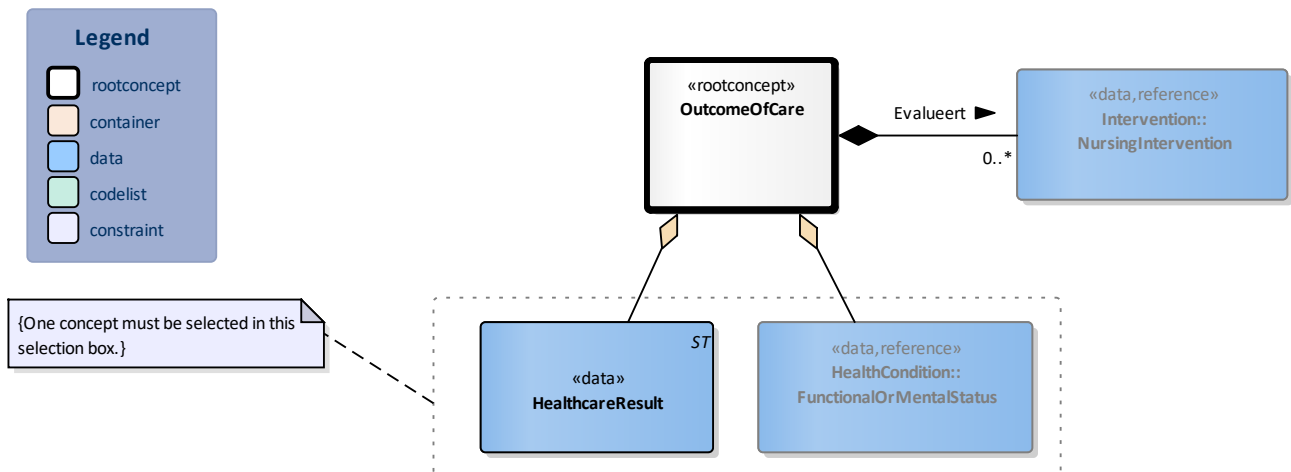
Legend
rootconcept
container
data
codelist
constraint

«rootconcept»
OutcomeOfCare

Evalueert

0..*

«data,reference»
Intervention::
NursingIntervention

{One concept must be selected in this selection box.}

ST
«data»
HealthcareResult

«data,reference»
HealthCondition::
FunctionalOrMentalStatus